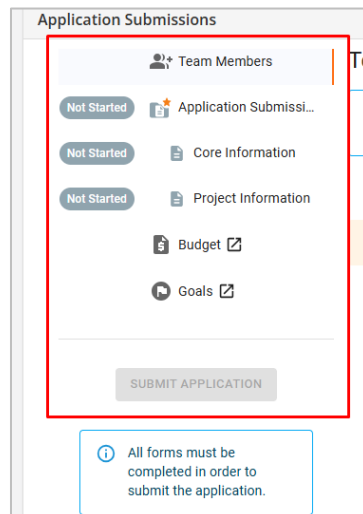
Application Submissions

Team Members

Not Started Application Submissi...

Not Started Core Information

Not Started Project Information

Budget

Goals

SUBMIT APPLICATION

All forms must be completed in order to submit the application.

T